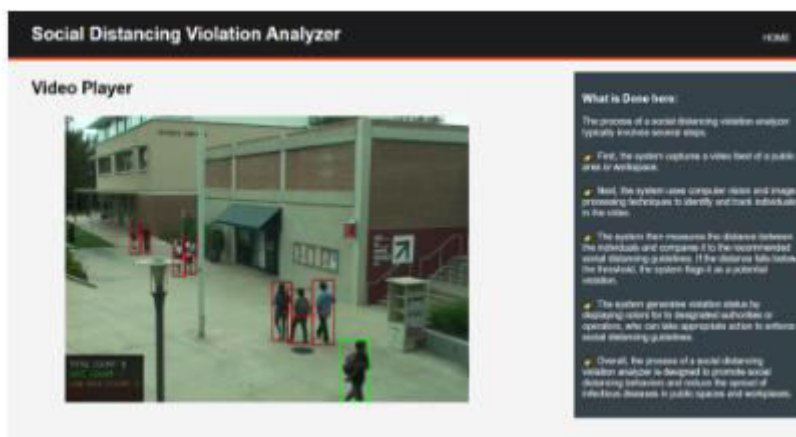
Social Distancing Violation Analyzer

HOME

Video Player

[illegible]

What is Done here:

The process of a social distancing violation analyzer typically involves several steps.

First, the system captures a video feed of a public area or workspace.

Next, the system uses computer vision and image processing techniques to identify and track individuals in the video.

The system then measures the distance between the individuals and compares it to the recommended social distancing guidelines. If the distance falls below the threshold, the system flags it as a potential violation.

The system generates violation status by displaying colors for to designated authorities or operators, who can take appropriate action to enforce social distancing guidelines.

Overall, the process of a social distancing violation analyzer is designed to promote social distancing behaviors and reduce the spread of infectious diseases in public spaces and workplaces.